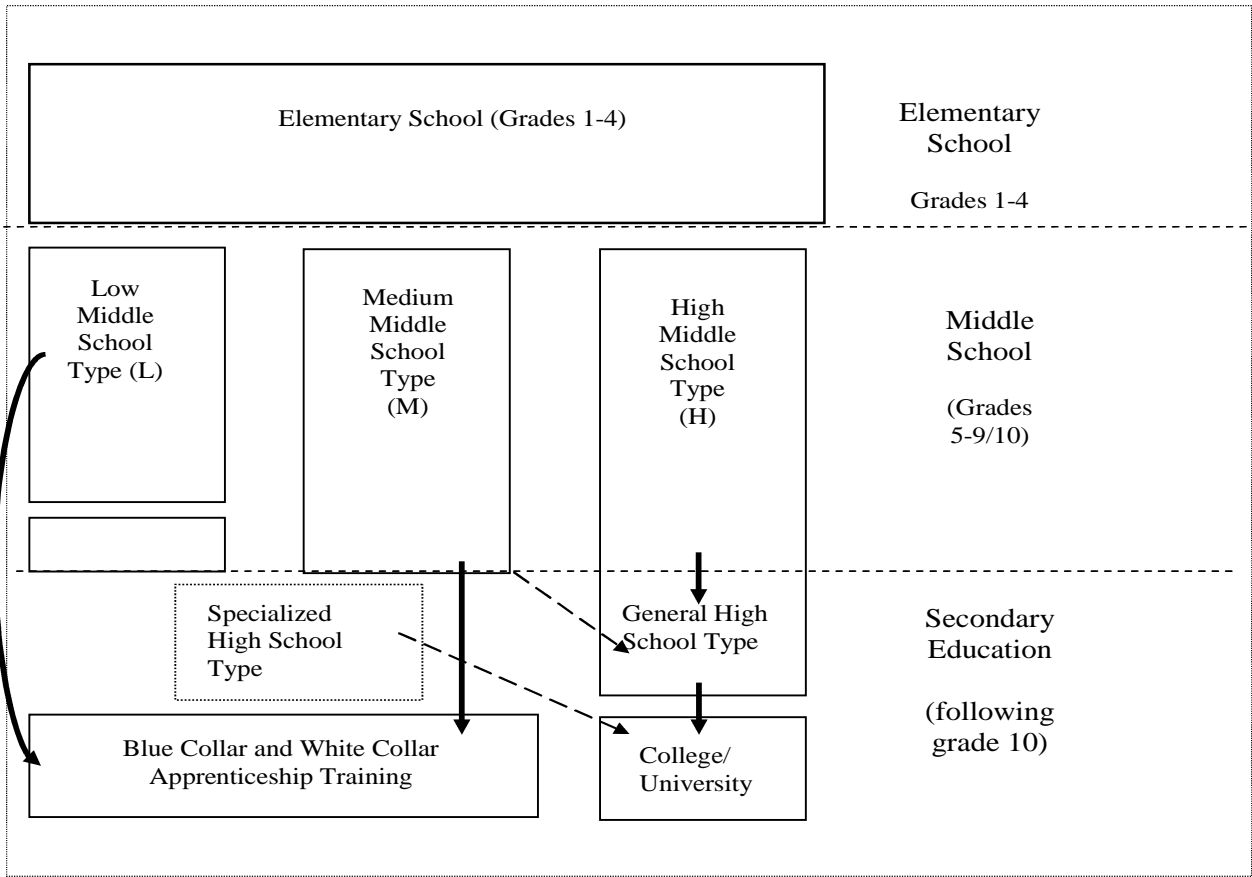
Elementary School (Grades 1-4)

Elementary School

Grades 1-4

Low Middle School Type (L)

Medium Middle School Type (M)

High Middle School Type (H)

Middle School

(Grades 5-9/10)

Specialized High School Type

General High School Type

Secondary Education

(following grade 10)

Blue Collar and White Collar Apprenticeship Training

College/ University